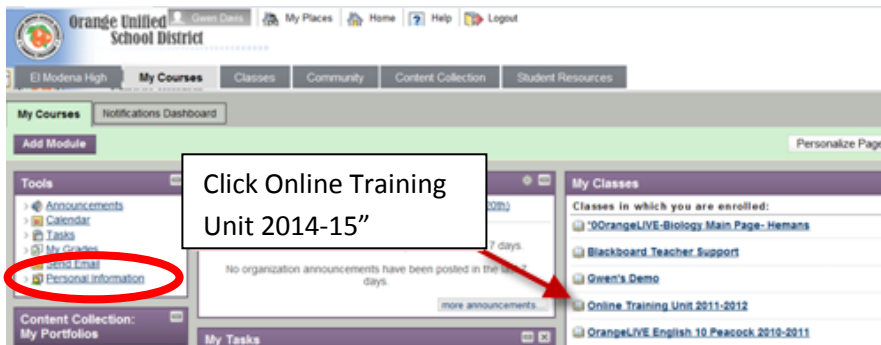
Orange Unified School District

Gwen Davis

My Places

Home

Help

Logout

El Modena High

My Courses

Classes

Community

Content Collection

Student Resources

My Courses

Notifications Dashboard

Add Module

Personalize Page

Tools

Announcements

Calendar

Tasks

My Grades

Send Email

Personal Information

Click Online Training Unit 2014-15"

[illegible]20th)

7 days.

No organization announcements have been posted in the last 7 days.

more announcements...

Content Collection: My Portfolios

My Tasks

My Classes

Classes in which you are enrolled:

'0OrangeLIVE-Biology Main Page- Hemans

Blackboard Teacher Support

Gwen's Demo

Online Training Unit 2011-2012

OrangeLIVE English 10 Peacock 2010-2011